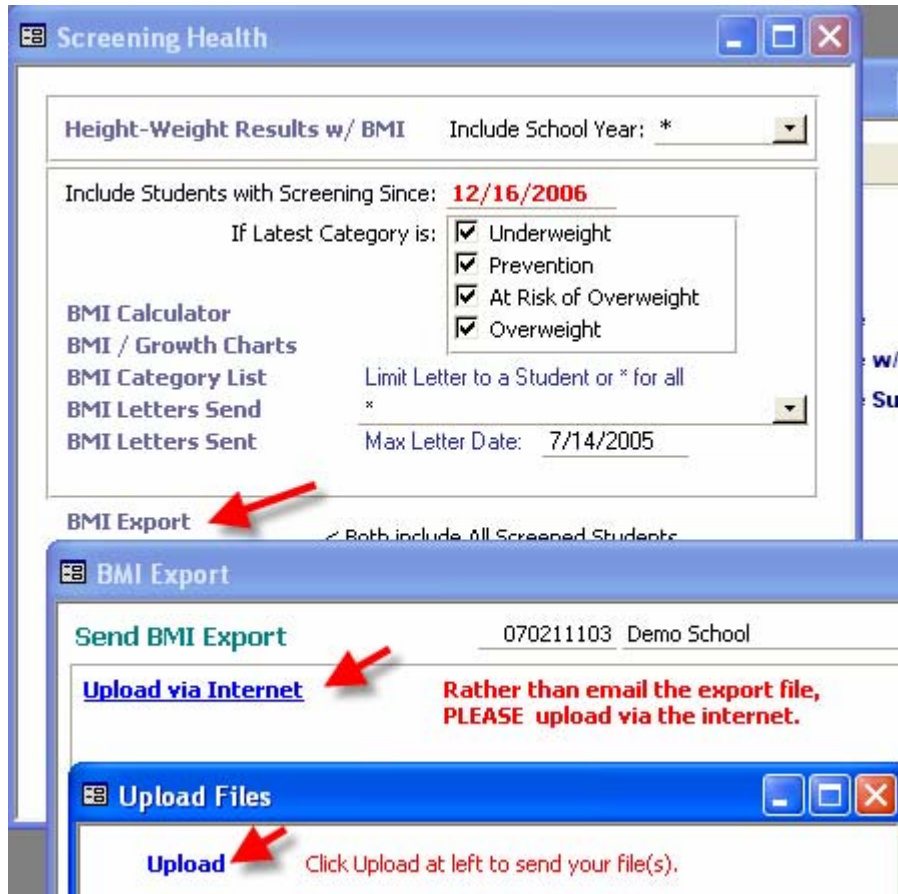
Screening Health

Height-Weight Results w/ BMI

Include School Year: *

Include Students with Screening Since: 12/16/2006

If Latest Category is:
☑ Underweight
☑ Prevention
☑ At Risk of Overweight
☑ Overweight

BMI Calculator
BMI / Growth Charts
BMI Category List
BMI Letters Send
BMI Letters Sent

Limit Letter to a Student or * for all
*
Max Letter Date: 7/14/2005

BMI Export

< Both include All Screened Students

w/
Su

BMI Export

Send BMI Export

070211103 Demo School

Upload via Internet

Rather than email the export file, PLEASE upload via the internet.

Upload Files

Upload

Click Upload at left to send your file(s).